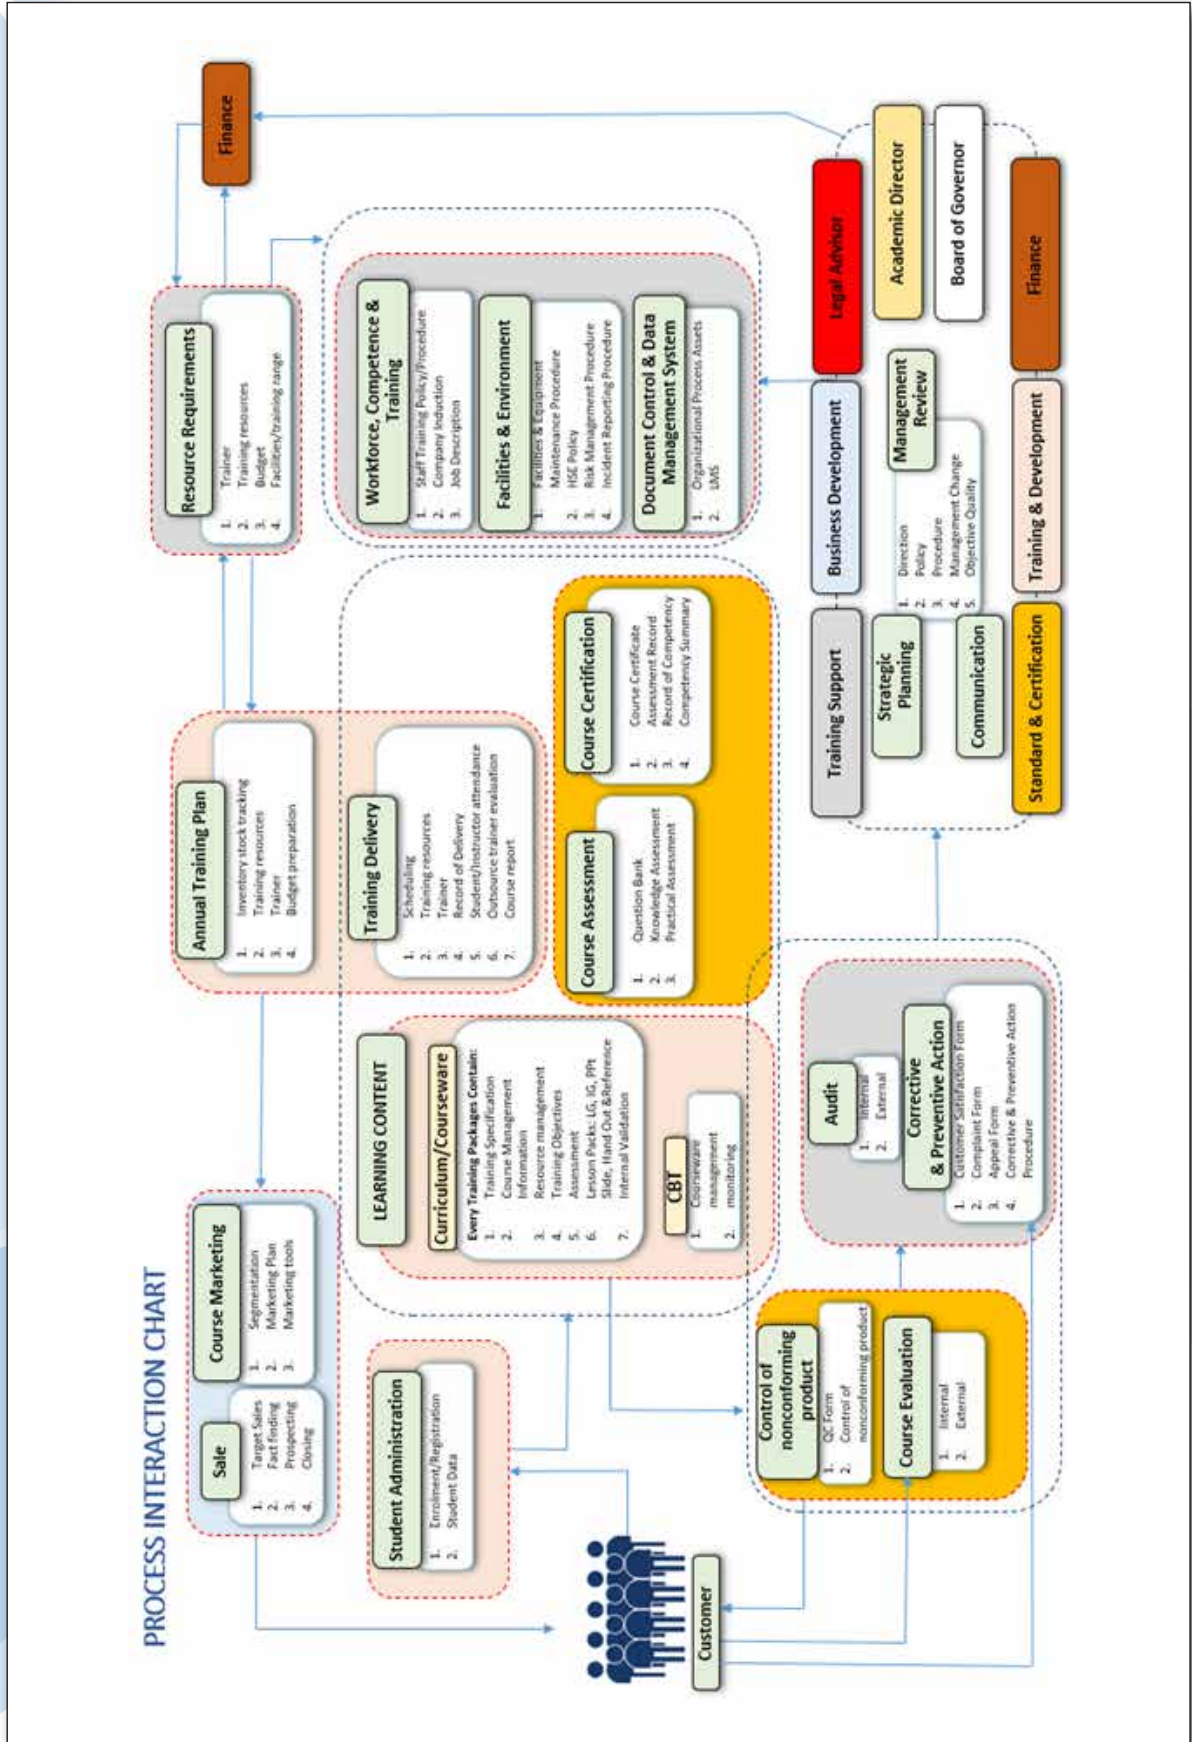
PROCESS INTERACTION CHART

Sale
1. Target Sales
2. Fact finding
3. Prospecting
4. Closing

Course Marketing
1. Segmentation
2. Marketing Plan
3. Marketing tools

Student Administration
1. Enrolment/Registration
2. Student Data

Customer

LEARNING CONTENT

Curriculum/Courseware
Every Training Packages Contain:
1. Training Specification
2. Course Management Information
3. Resource management
4. Training Objectives
5. Assessment
6. Lesson Packs: LG, IG, PPt Slide, Hand Out &Reference
7. Internal Validation

CBT
1. Courseware management
2. monitoring

Annual Training Plan
1. Inventory stock tracking
2. Training resources
3. Trainer
4. Budget preparation

Training Delivery
1. Scheduling
2. Training resources
3. Trainer
4. Record of Delivery
5. Student/Instructor attendance
6. Outsource trainer evaluation
7. Course report

Course Assessment
1. Question Bank
2. Knowledge Assessment
3. Practical Assessment

Course Certification
1. Course Certificate
2. Assessment Record
3. Record of Competency
4. Competency Summary

Resource Requirements
1. Trainer
2. Training resources
3. Budget
4. Facilities/training range

Finance

Workforce, Competence & Training
1. Staff Training Policy/Procedure
2. Company Induction
3. Job Description

Facilities & Environment
1. Facilities & Equipment Maintenance Procedure
2. HSE Policy
3. Risk Management Procedure
4. Incident Reporting Procedure

Document Control & Data Management System
1. Organizational Process Assets
2. LMS

Control of nonconforming product
1. QC Form
2. Control of nonconforming product

Course Evaluation
1. Internal
2. External

Audit
1. Internal
2. External

Corrective & Preventive Action
1. Customer Satisfaction Form
2. Complaint Form
3. Appeal Form
4. Corrective & Preventive Action Procedure

Training Support

Business Development

Legal Advisor

Academic Director

Board of Governor

Strategic Planning

Management Review
1. Direction
2. Policy
3. Procedure
4. Management Change
5. Objective Quality

Communication

Standard & Certification

Training & Development

Finance